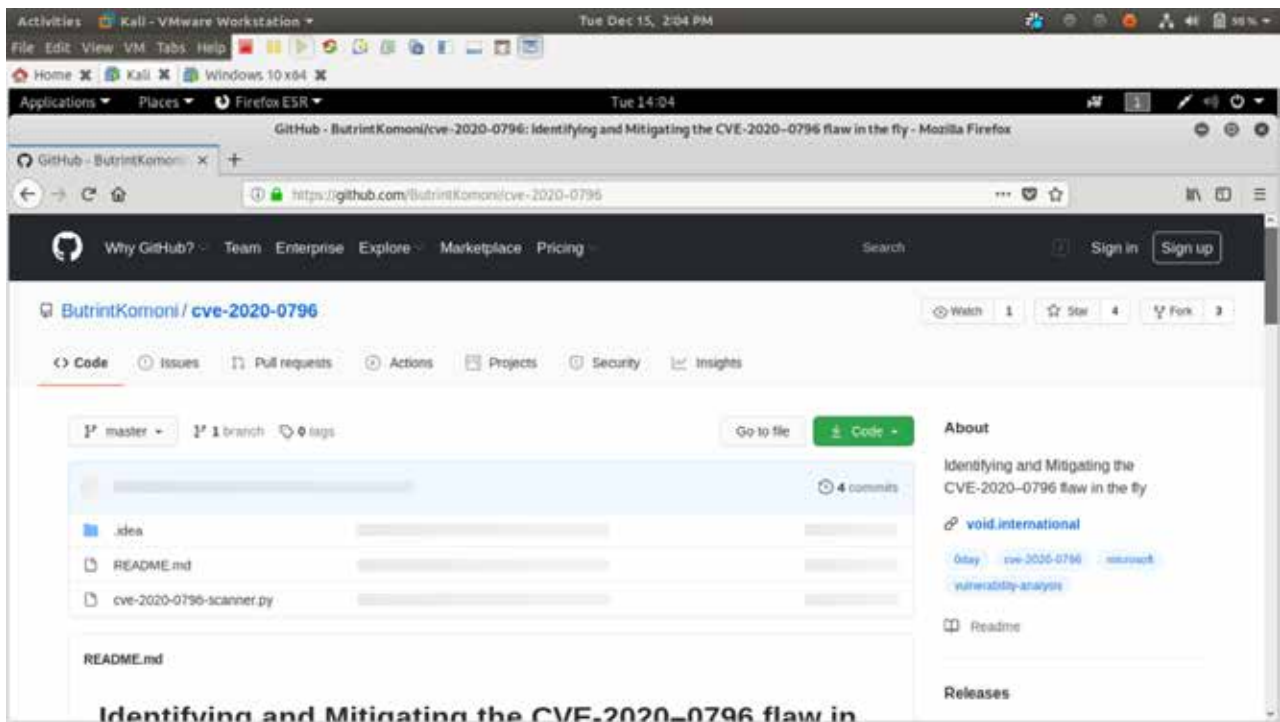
Activities Kali - VMware Workstation ▾ Tue Dec 15, 2:04 PM

File Edit View VM Tabs Help

Home ✖ Kali ✖ Windows 10 x64 ✖

Applications ▾ Places ▾ Firefox ESR ▾ Tue 14:04

GitHub - ButrintKomoni/cve-2020-0796: Identifying and Mitigating the CVE-2020-0796 flaw in the fly - Mozilla Firefox

GitHub - ButrintKomoni ✕ +

https://github.com/ButrintKomoni/cve-2020-0796

Why GitHub? Team Enterprise Explore Marketplace Pricing Search Sign in Sign up

ButrintKomoni / cve-2020-0796

Watch 1 Star 4 Fork 3

<> Code Issues Pull requests Actions Projects Security Insights

master ▾ 1 branch 0 tags Go to file Code ▾

4 commits

.idea

README.md

cve-2020-0796-scanner.py

About

Identifying and Mitigating the CVE-2020-0796 flaw in the fly

void.international

0day cve-2020-0796 microsoft vulnerability-analysis

Readme

Releases

README.md

Identifying and Mitigating the CVE-2020-0796 flaw in